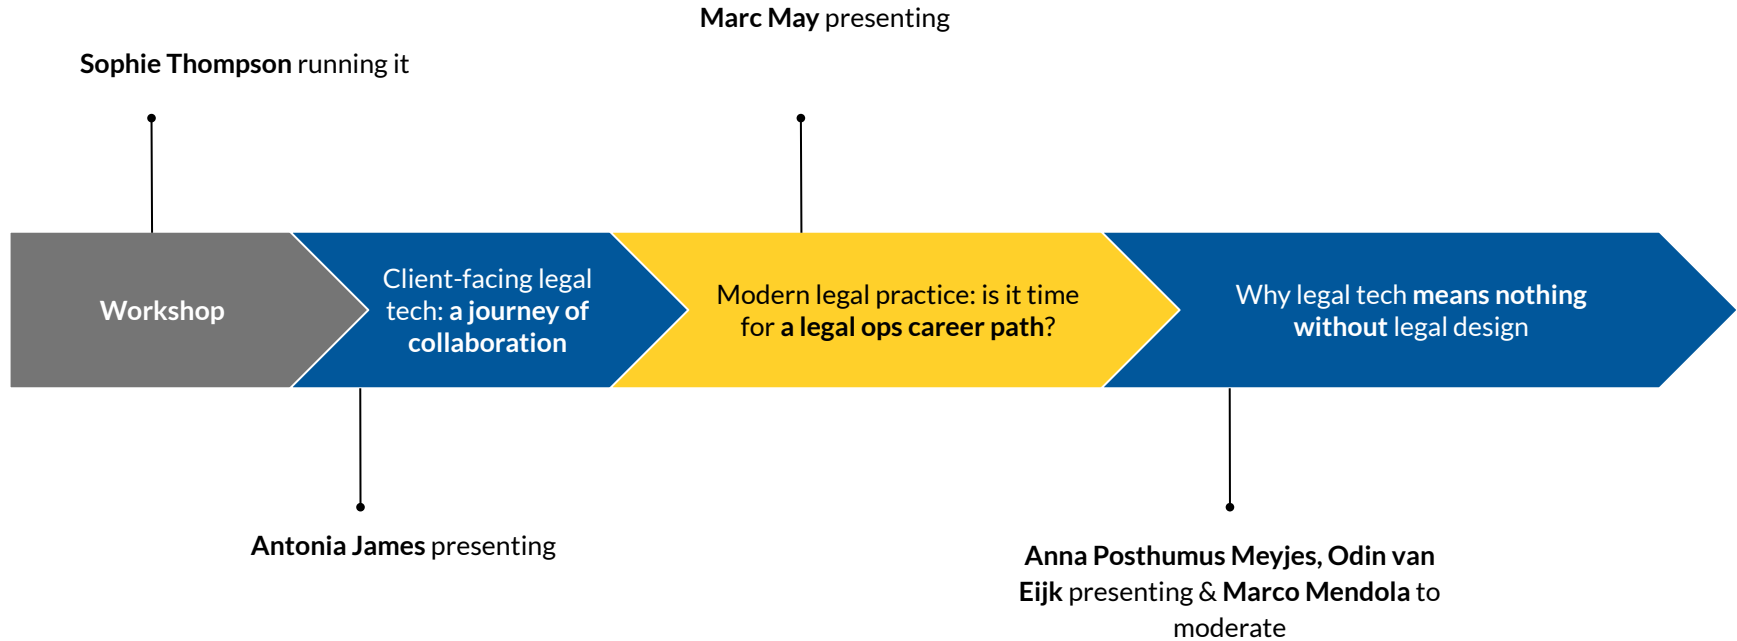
Marc May presenting

Sophie Thompson running it

Workshop

Client-facing legal tech: a journey of collaboration

Modern legal practice: is it time for a legal ops career path?

Why legal tech means nothing without legal design

Antonia James presenting

Anna Posthumus Meyjes, Odin van Eijk presenting & Marco Mendola to moderate